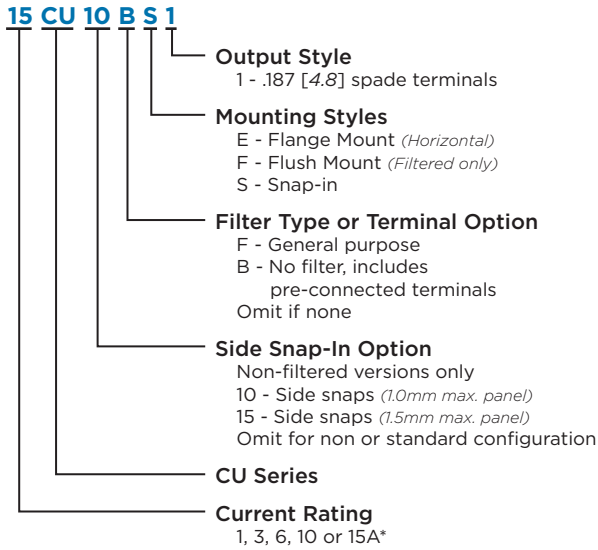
15 CU 10 B S 1

Output Style
1 - .187 [*4.8*] spade terminals

Mounting Styles
E - Flange Mount *(Horizontal)*
F - Flush Mount *(Filtered only)*
S - Snap-in

Filter Type or Terminal Option
F - General purpose
B - No filter, includes pre-connected terminals
Omit if none

Side Snap-In Option
Non-filtered versions only
10 - Side snaps *(1.0mm max. panel)*
15 - Side snaps *(1.5mm max. panel)*
Omit for non or standard configuration

CU Series

Current Rating
1, 3, 6, 10 or 15A*